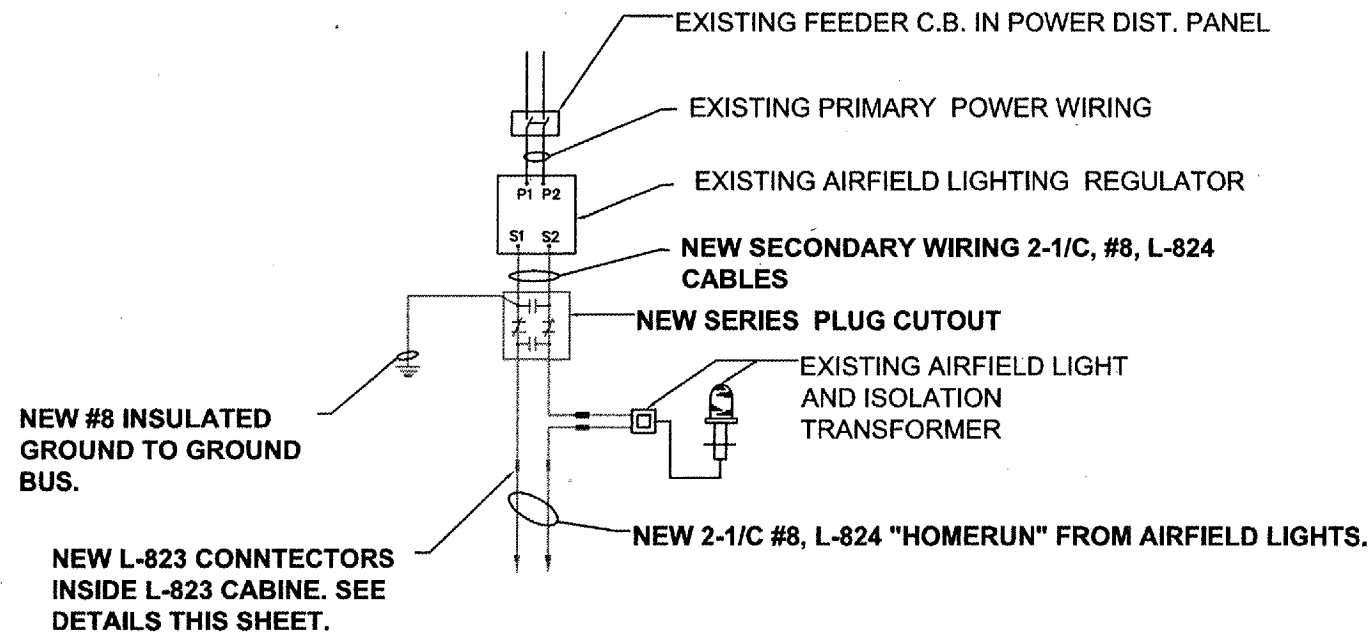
EXISTING FEEDER C.B. IN POWER DIST. PANEL

EXISTING PRIMARY POWER WIRING

P1 P2

EXISTING AIRFIELD LIGHTING REGULATOR

S1 S2

NEW SECONDARY WIRING 2-1/C, #8, L-824 CABLES

NEW SERIES PLUG CUTOUT

EXISTING AIRFIELD LIGHT AND ISOLATION TRANSFORMER

NEW #8 INSULATED GROUND TO GROUND BUS.

NEW 2-1/C #8, L-824 "HOMERUN" FROM AIRFIELD LIGHTS.

NEW L-823 CONNTECTORS INSIDE L-823 CABINE. SEE DETAILS THIS SHEET.